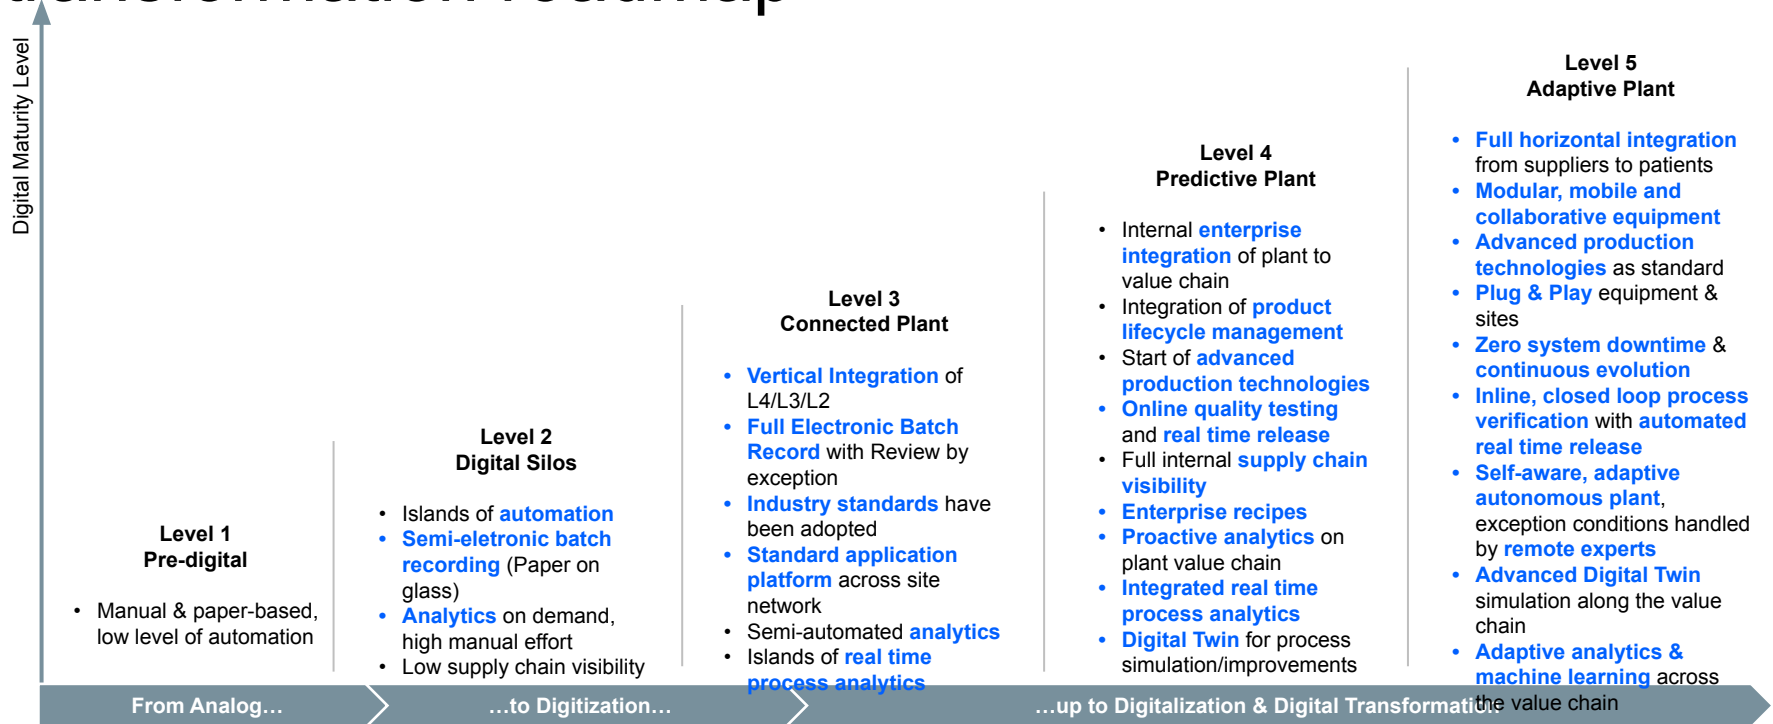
Digital Maturity Level

Level 1
Pre-digital

• Manual & paper-based, low level of automation

Level 2
Digital Silos

• Islands of automation
• Semi-eletronic batch recording (Paper on glass)
• Analytics on demand, high manual effort
• Low supply chain visibility

Level 3
Connected Plant

• Vertical Integration of L4/L3/L2
• Full Electronic Batch Record with Review by exception
• Industry standards have been adopted
• Standard application platform across site network
• Semi-automated analytics
• Islands of real time process analytics

Level 4
Predictive Plant

• Internal enterprise integration of plant to value chain
• Integration of product lifecycle management
• Start of advanced production technologies
• Online quality testing and real time release
• Full internal supply chain visibility
• Enterprise recipes
• Proactive analytics on plant value chain
• Integrated real time process analytics
• Digital Twin for process simulation/improvements

Level 5
Adaptive Plant

• Full horizontal integration from suppliers to patients
• Modular, mobile and collaborative equipment
• Advanced production technologies as standard
• Plug & Play equipment & sites
• Zero system downtime & continuous evolution
• Inline, closed loop process verification with automated real time release
• Self-aware, adaptive autonomous plant, exception conditions handled by remote experts
• Advanced Digital Twin simulation along the value chain
• Adaptive analytics & machine learning across the value chain

From Analog… …to Digitization… …up to Digitalization & Digital Transformati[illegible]